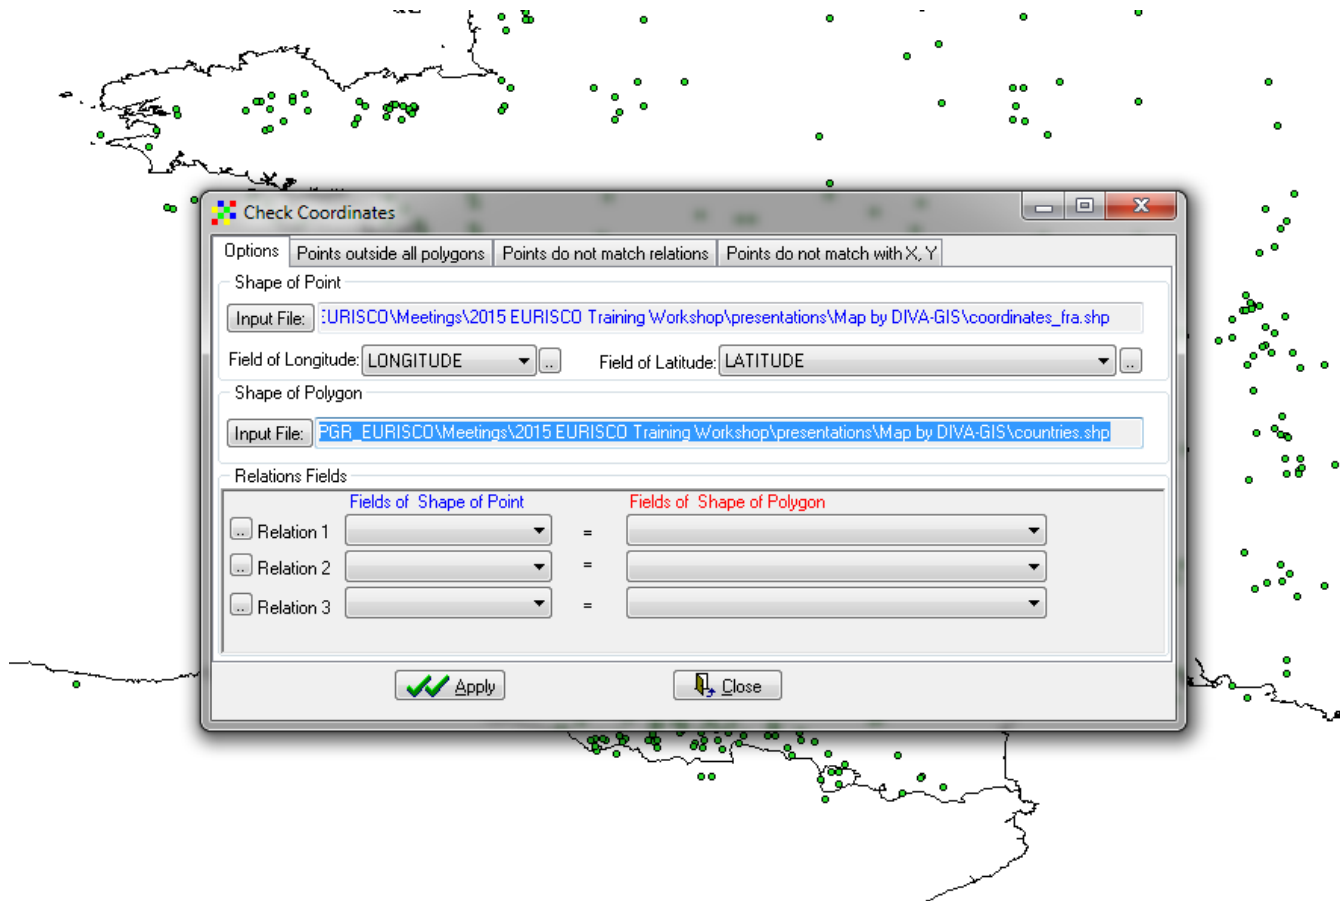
Check Coordinates

Options | Points outside all polygons | Points do not match relations | Points do not match with X, Y

Shape of Point

Input File: :URISCO\Meetings\2015 EURISCO Training Workshop\presentations\Map by DIVA-GIS\coordinates_fra.shp

Field of Longitude: LONGITUDE ..  Field of Latitude: LATITUDE ..

Shape of Polygon

Input File: PGR_EURISCO\Meetings\2015 EURISCO Training Workshop\presentations\Map by DIVA-GIS\countries.shp

Relations Fields

Fields of Shape of Point  Fields of Shape of Polygon

.. Relation 1 =
.. Relation 2 =
.. Relation 3 =

Apply  Close